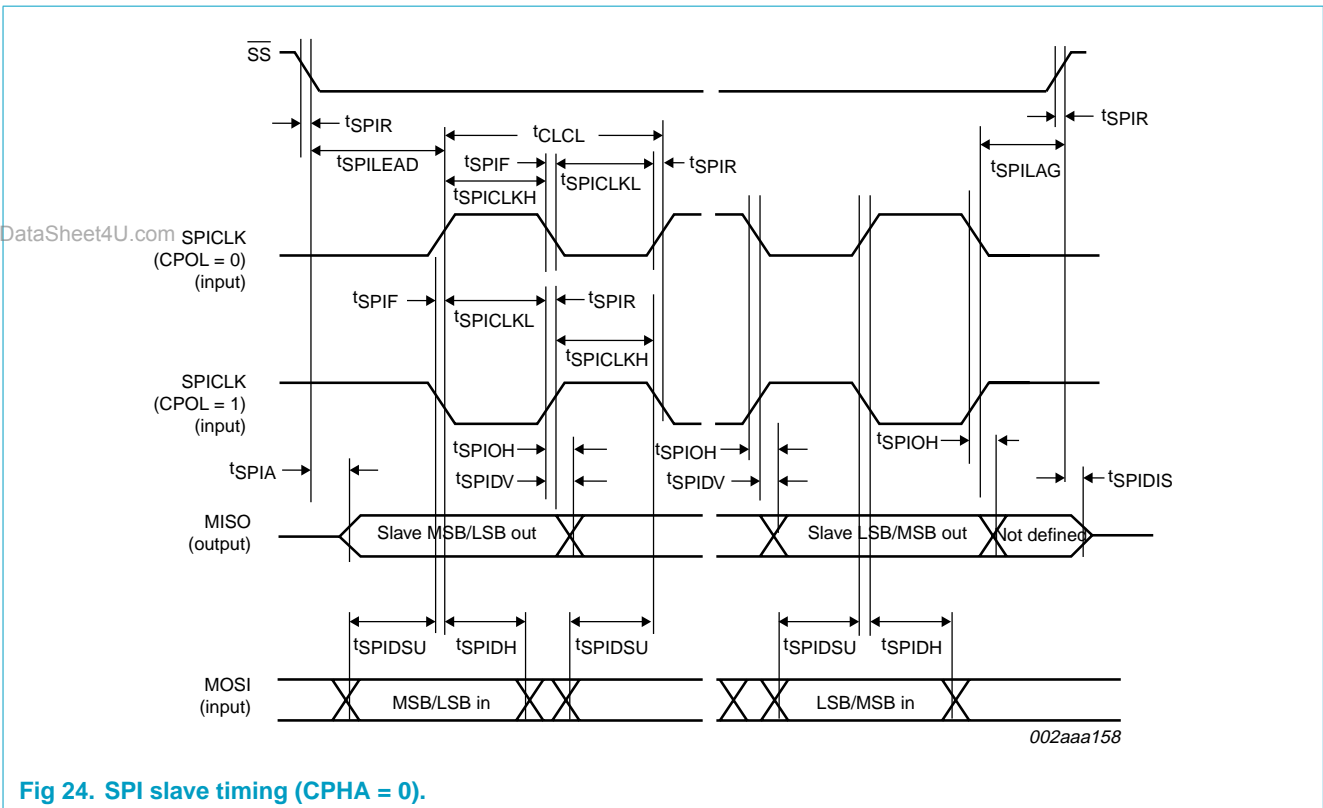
$\overline{SS}$

$t_{SPIR}$ $t_{CLCL}$ $t_{SPIR}$

$t_{SPILEAD}$ $t_{SPIF}$ $t_{SPICLKL}$ $t_{SPIR}$ $t_{SPILAG}$

$t_{SPICLKH}$

DataSheet4U.com

SPICLK (CPOL = 0) (input)

$t_{SPIF}$ $t_{SPIR}$

$t_{SPICLKL}$

$t_{SPICLKH}$

SPICLK (CPOL = 1) (input)

$t_{SPIOH}$ $t_{SPIOH}$ $t_{SPIOH}$

$t_{SPIA}$ $t_{SPIDV}$ $t_{SPIDV}$ $t_{SPIDIS}$

MISO (output)

Slave MSB/LSB out

Slave LSB/MSB out

Not defined

$t_{SPIDSU}$ $t_{SPIDH}$ $t_{SPIDSU}$ $t_{SPIDSU}$ $t_{SPIDH}$

MOSI (input)

MSB/LSB in

LSB/MSB in

002aaa158

Fig 24. SPI slave timing (CPHA = 0).